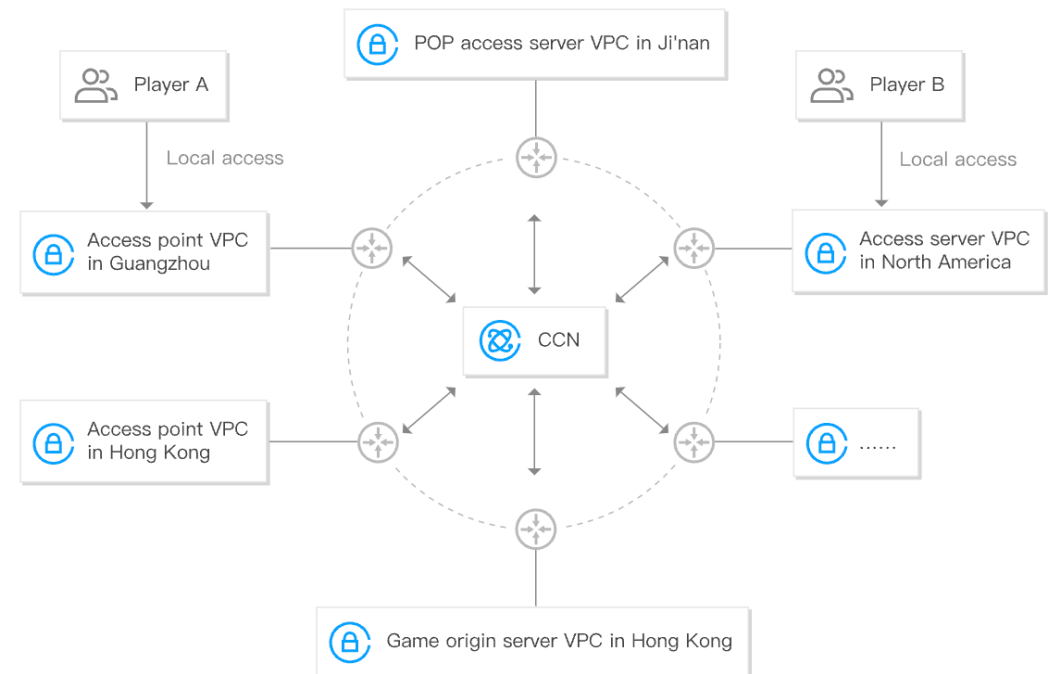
POP access server VPC in Ji'nan

Player A

Local access

Player B

Local access

Access point VPC in Guangzhou

Access server VPC in North America

CCN

Access point VPC in Hong Kong

......

Game origin server VPC in Hong Kong